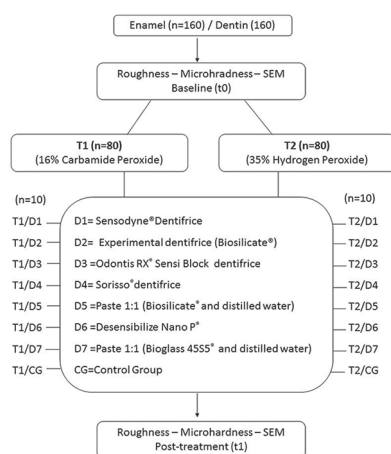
Enamel (n=160) / Dentin (160)

Roughness – Microhradness – SEM
Baseline (t0)

T1 (n=80)
(16% Carbamide Peroxide)

T2 (n=80)
(35% Hydrogen Peroxide)

(n=10)

T1/D1
T1/D2
T1/D3
T1/D4
T1/D5
T1/D6
T1/D7
T1/CG

D1= Sensodyne®Dentifrice
D2= Experimental dentifrice (Biosilicate®)
D3 =Odontis RX® Sensi Block dentifrice
D4= Sorisso®dentifrice
D5 =Paste 1:1 (Biosilicate® and distilled water)
D6 =Desensibilize Nano P®
D7 =Paste 1:1 (Bioglass 45S5® and distilled water)
CG=Control Group

(n=10)

T2/D1
T2/D2
T2/D3
T2/D4
T2/D5
T2/D6
T2/D7
T2/CG

Roughness – Microhardness – SEM
Post-treatment (t1)